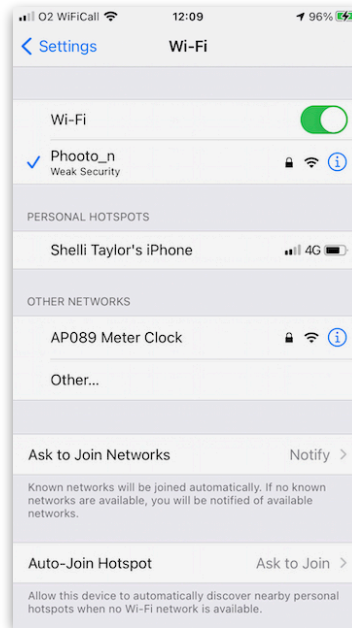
O2 WiFiCall 12:09 96%

Settings Wi-Fi

Wi-Fi

Phooto_n
Weak Security

PERSONAL HOTSPOTS

Shelli Taylor's iPhone 4G

OTHER NETWORKS

AP089 Meter Clock

Other...

Ask to Join Networks Notify

Known networks will be joined automatically. If no known networks are available, you will be notified of available networks.

Auto-Join Hotspot Ask to Join

Allow this device to automatically discover nearby personal hotspots when no Wi-Fi network is available.